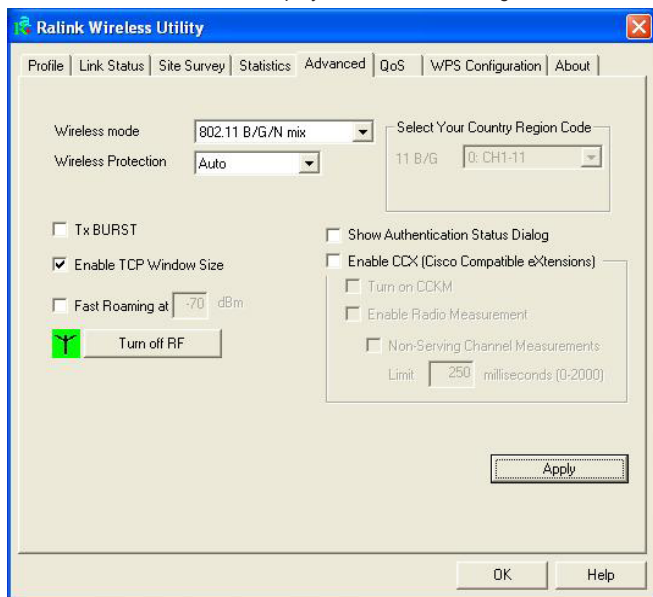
Ralink Wireless Utility

Profile | Link Status | Site Survey | Statistics | Advanced | QoS | WPS Configuration | About

Wireless mode 802.11 B/G/N mix
Wireless Protection Auto

Select Your Country Region Code
11 B/G 0: CH1-11

Tx BURST
Enable TCP Window Size
Fast Roaming at -70 dBm

Turn off RF

Show Authentication Status Dialog
Enable CCX (Cisco Compatible eXtensions)
Turn on CCKM
Enable Radio Measurement
Non-Serving Channel Measurements
Limit 250 milliseconds (0-2000)

Apply

OK
Help